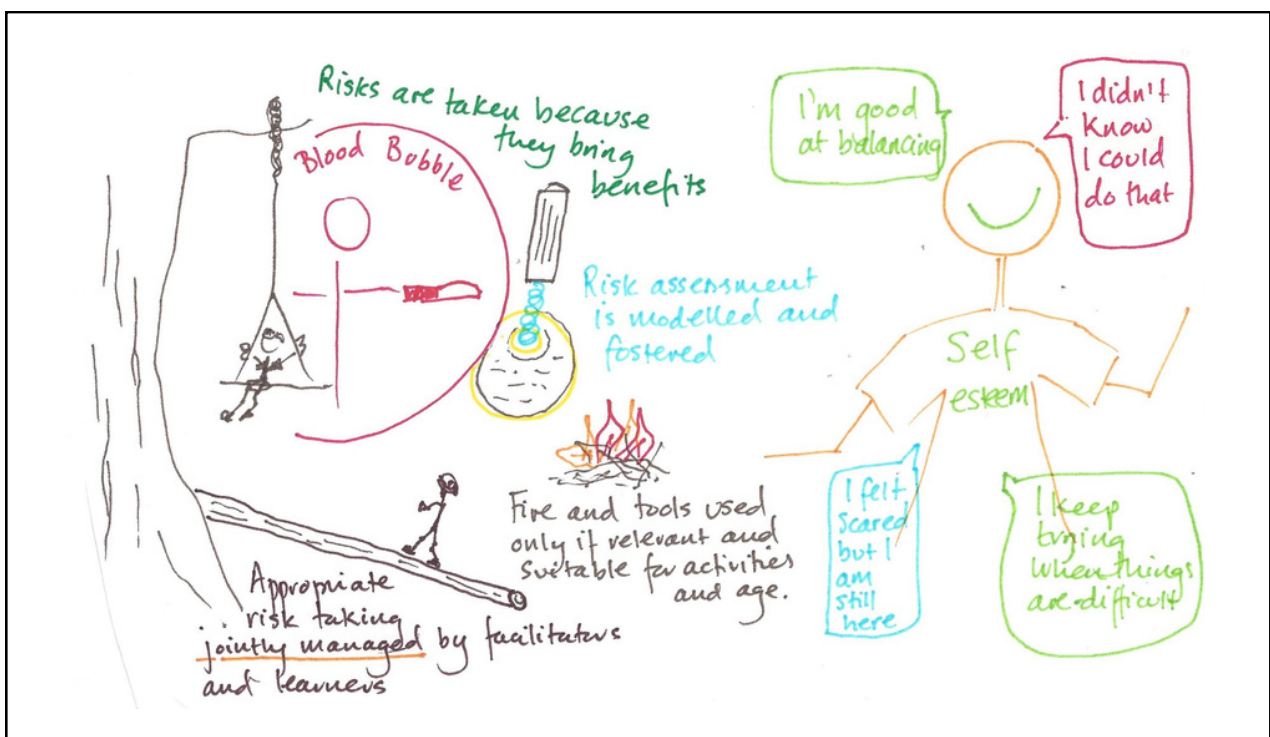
Risks are taken because they bring benefits

Blood Bubble

Risk assessment is modelled and fostered

Fire and tools used only if relevant and suitable for activities and age.

Appropriate risk taking jointly managed by facilitators and learners

I'm good at balancing

I didn't know I could do that

Self esteem

I felt scared but I am still here

I keep trying when things are difficult